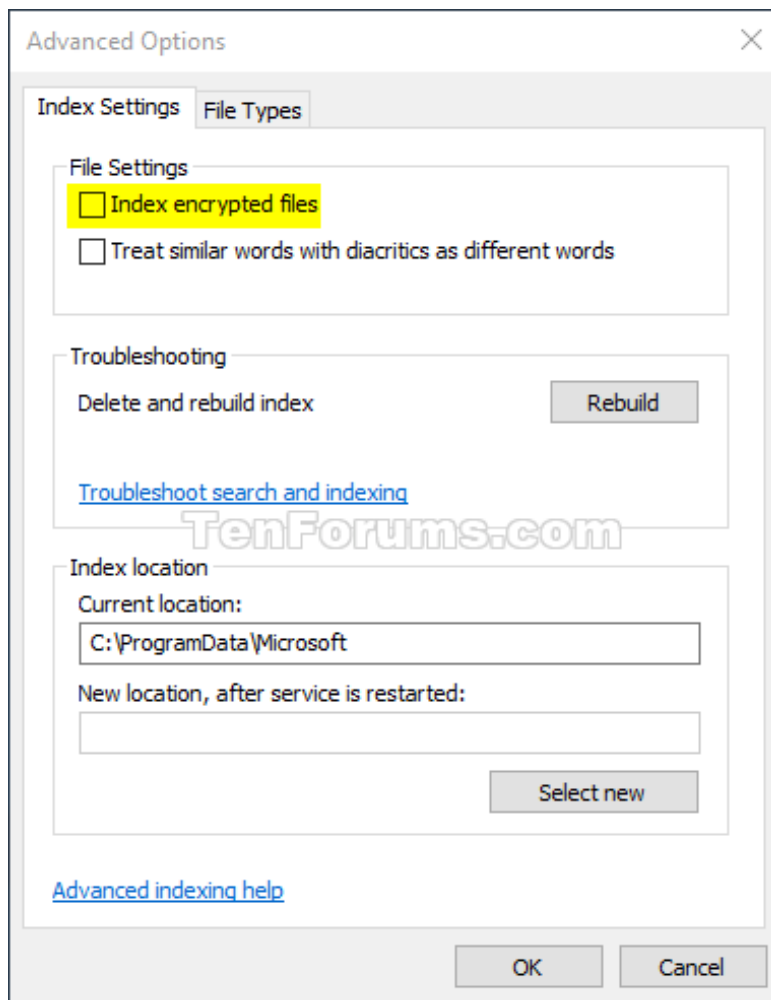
Advanced Options

Index Settings
File Types

File Settings
Index encrypted files
Treat similar words with diacritics as different words

Troubleshooting
Delete and rebuild index
Rebuild

Troubleshoot search and indexing

TenForums.com

Index location
Current location:
C:\ProgramData\Microsoft
New location, after service is restarted:

Select new

Advanced indexing help

OK
Cancel